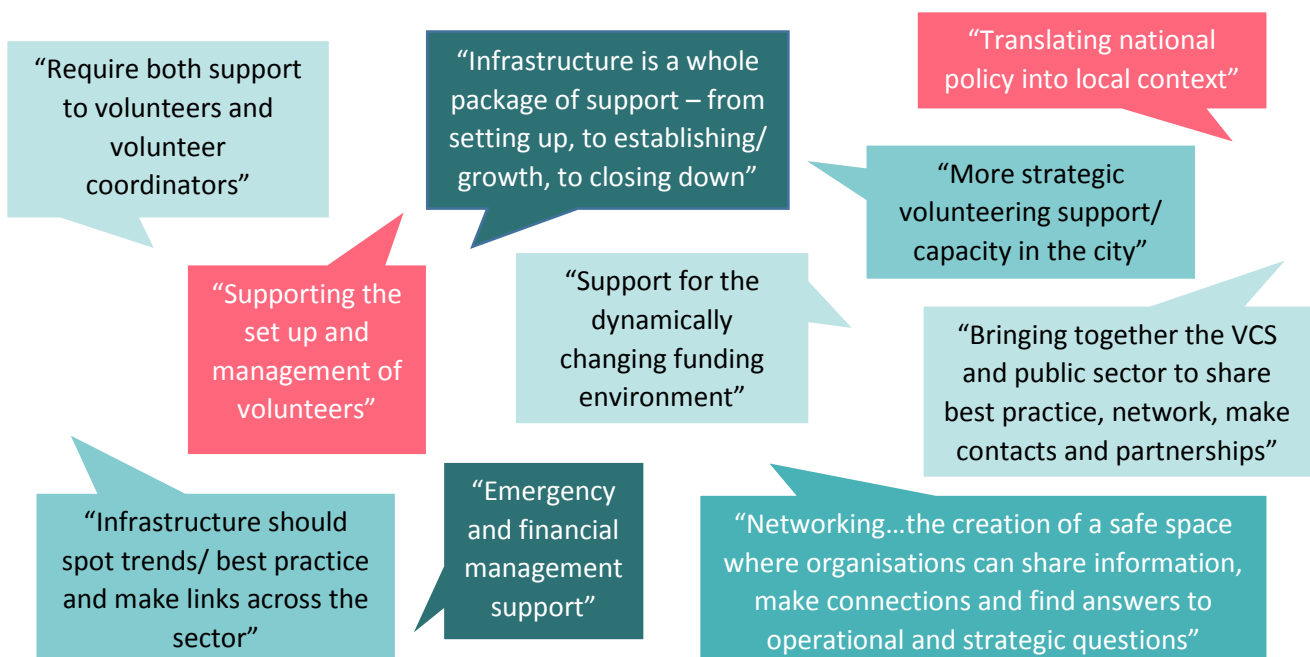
“Require both support to volunteers and volunteer coordinators”

“Infrastructure is a whole package of support – from setting up, to establishing/ growth, to closing down”

“Translating national policy into local context”

“More strategic volunteering support/ capacity in the city”

“Supporting the set up and management of volunteers”

“Support for the dynamically changing funding environment”

“Bringing together the VCS and public sector to share best practice, network, make contacts and partnerships”

“Infrastructure should spot trends/ best practice and make links across the sector”

“Emergency and financial management support”

“Networking…the creation of a safe space where organisations can share information, make connections and find answers to operational and strategic questions”